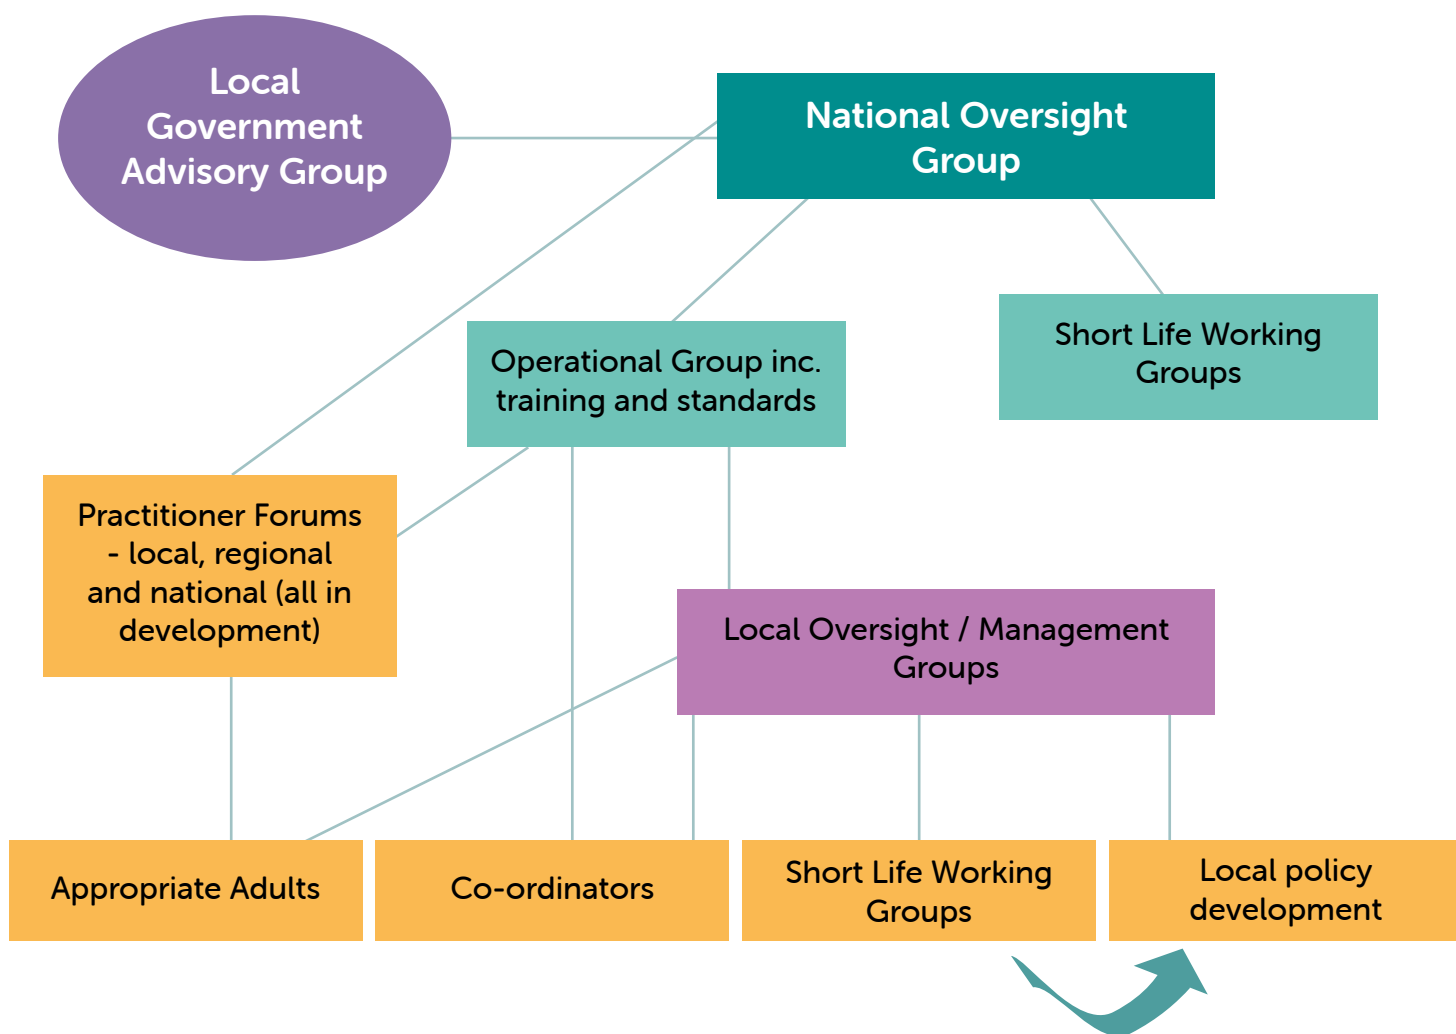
Local Government Advisory Group

National Oversight Group

Short Life Working Groups

Operational Group inc. training and standards

Practitioner Forums - local, regional and national (all in development)

Local Oversight / Management Groups

Appropriate Adults

Co-ordinators

Short Life Working Groups

Local policy development